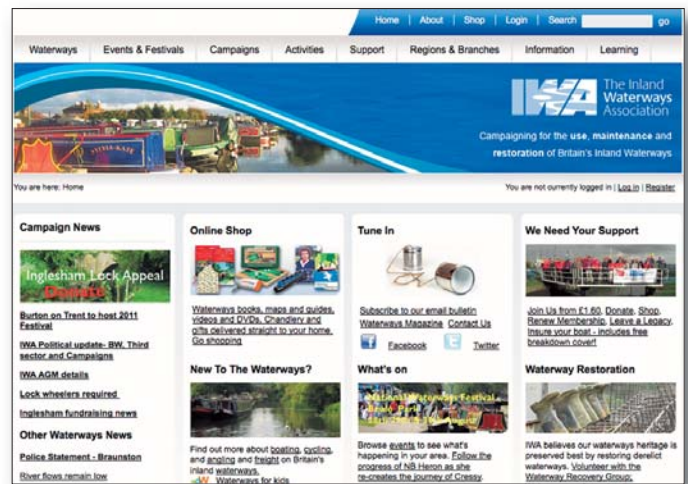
Home | About | Shop | Login | Search go

Waterways Events & Festivals Campaigns Activities Support Regions & Branches Information Learning

IWA The Inland Waterways Association

Campaigning for the use, maintenance and restoration of Britain's Inland Waterways

You are here: Home

You are not currently logged in | Log in | Register

Campaign News

Inglesham Lock Appeal Donate

Burton on Trent to host 2011 Festival

IWA Political update- BW, Third sector and Campaigns

IWA AGM details

Lock wheelers required

Inglesham fundraising news

Other Waterways News

Police Statement - Braunston

River flows remain low

Online Shop

Waterways books, maps and guides, videos and DVDs, Chandlery and gifts delivered straight to your home. Go shopping

New To The Waterways?

Find out more about boating, cycling, angling and freight on Britain's inland waterways.

Waterways for kids

Tune In

Subscribe to our email bulletin Waterways Magazine Contact Us

Facebook

Twitter

What's on

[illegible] Festival

Browse events to see what's happening in your area. Follow the progress of NB Heron as she re-creates the journey of Cressy.

We Need Your Support

Join Us from £1.60, Donate, Shop, Renew Membership, Leave a Legacy, Insure your boat - includes free breakdown cover!

Waterway Restoration

IWA believes our waterways heritage is preserved best by restoring derelict waterways. Volunteer with the Waterway Recovery Group.